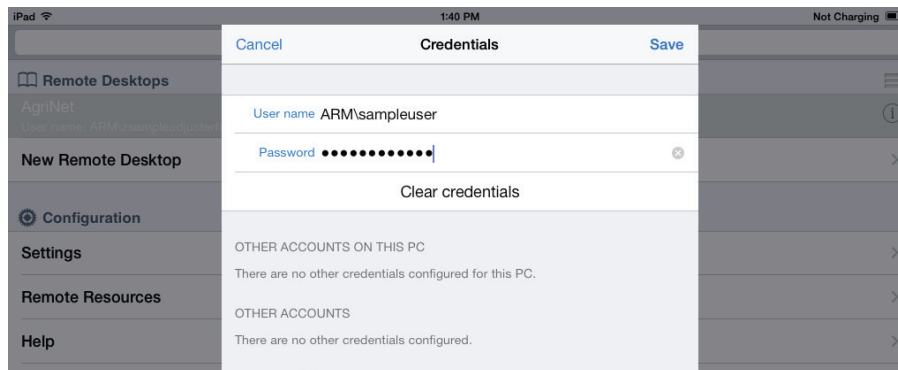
iPad 1:40 PM Not Charging

Cancel Credentials Save

Remote Desktops

AgriNet
User name: ARM\sampleuser

New Remote Desktop

Configuration

Settings

Remote Resources

Help

User name ARM\sampleuser

Password ••••••••••••

Clear credentials

OTHER ACCOUNTS ON THIS PC

There are no other credentials configured for this PC.

OTHER ACCOUNTS

There are no other credentials configured.